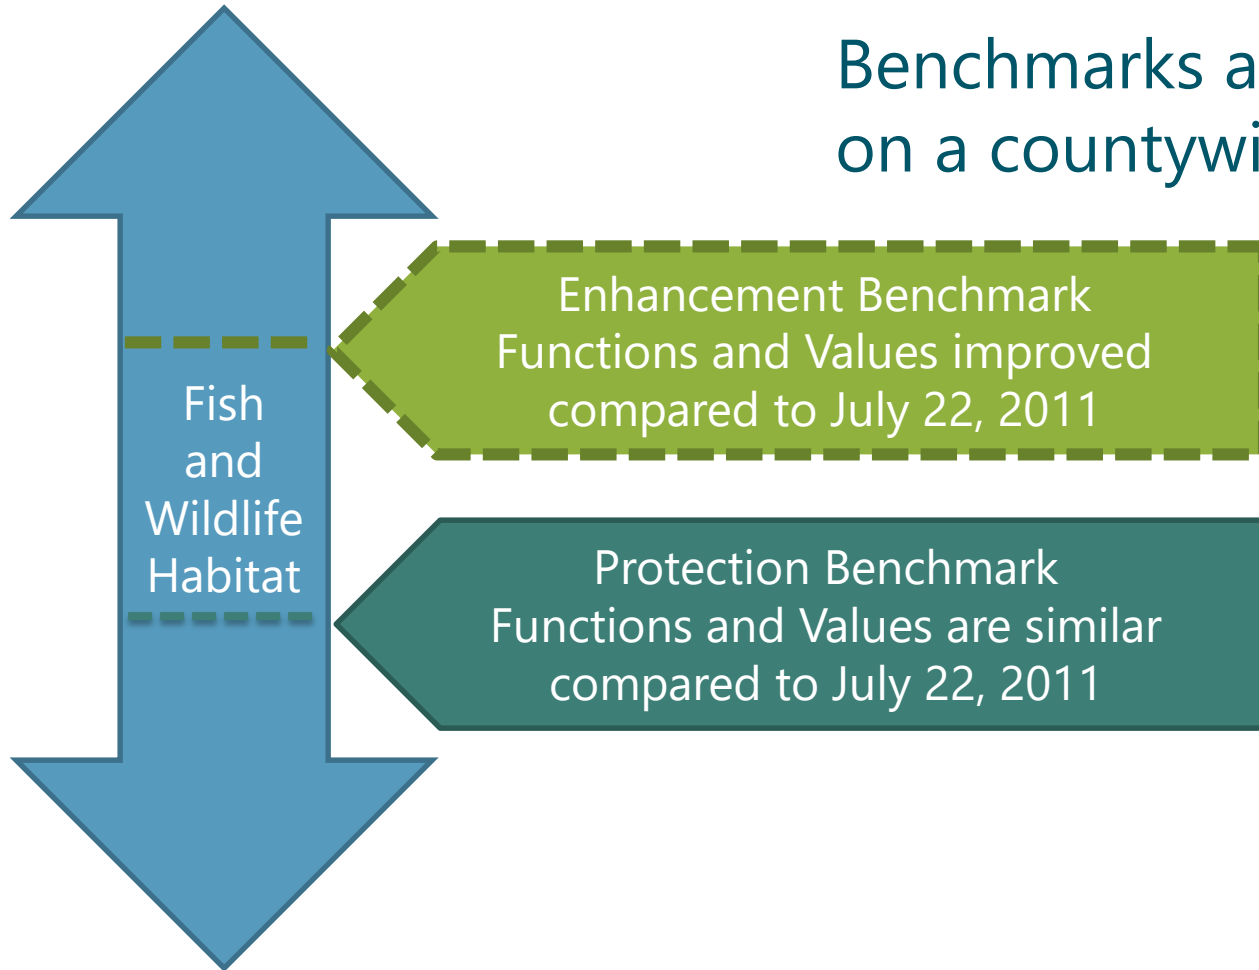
Benchmarks a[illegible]
on a countywi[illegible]

Fish
and
Wildlife
Habitat

Enhancement Benchmark
Functions and Values improved
compared to July 22, 2011

Protection Benchmark
Functions and Values are similar
compared to July 22, 2011